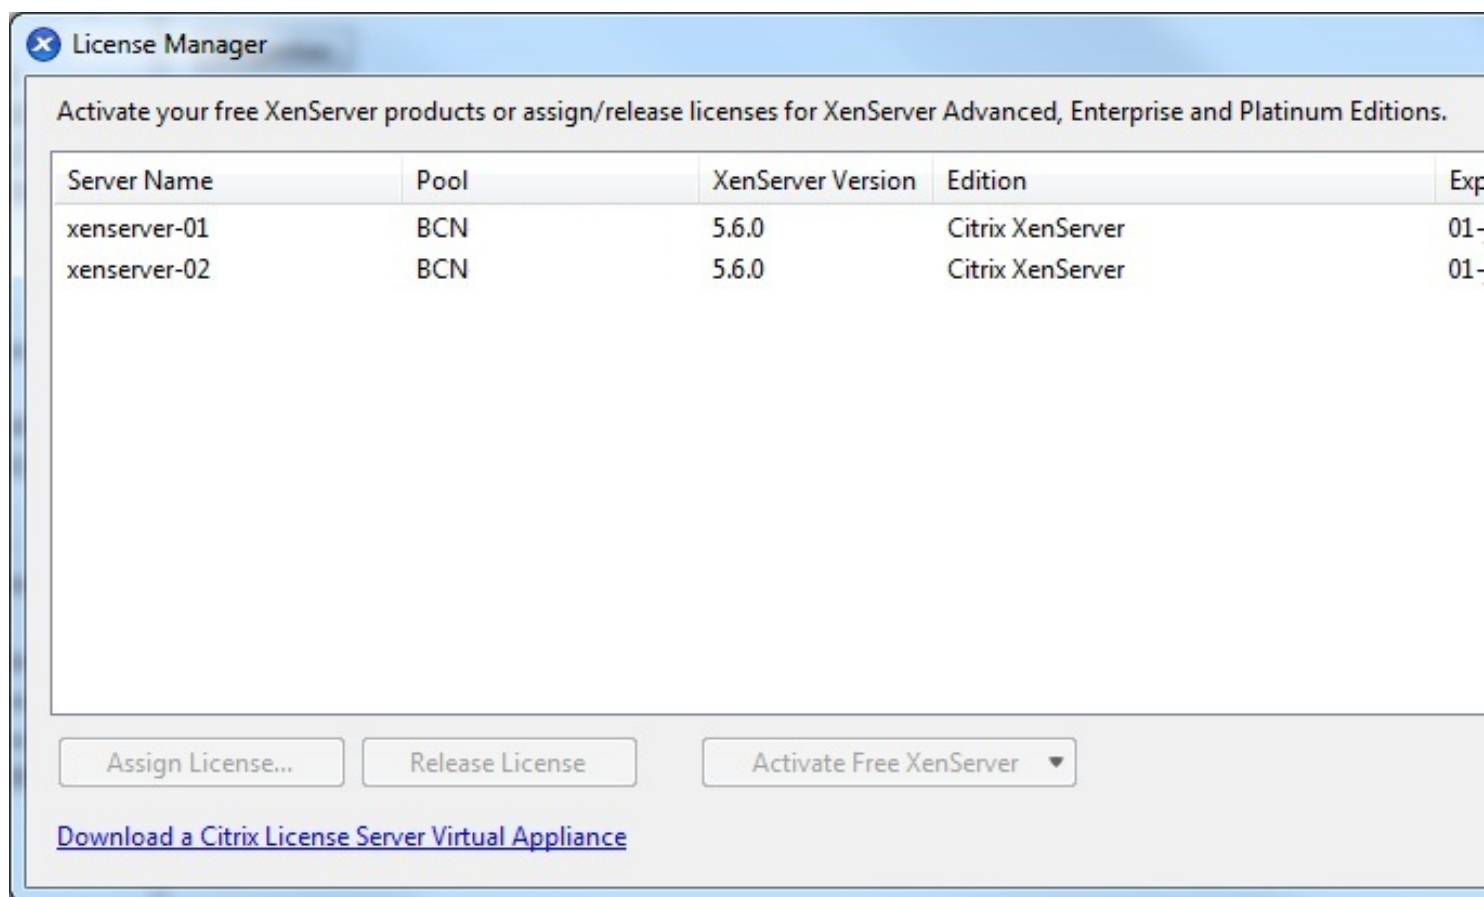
License Manager

Activate your free XenServer products or assign/release licenses for XenServer Advanced, Enterprise and Platinum Editions.

| Server Name | Pool | XenServer Version | Edition | Exp |
|---|---|---|---|---|
| xenserver-01 | BCN | 5.6.0 | Citrix XenServer | 01- |
| xenserver-02 | BCN | 5.6.0 | Citrix XenServer | 01- |

Assign License... Release License Activate Free XenServer

Download a Citrix License Server Virtual Appliance